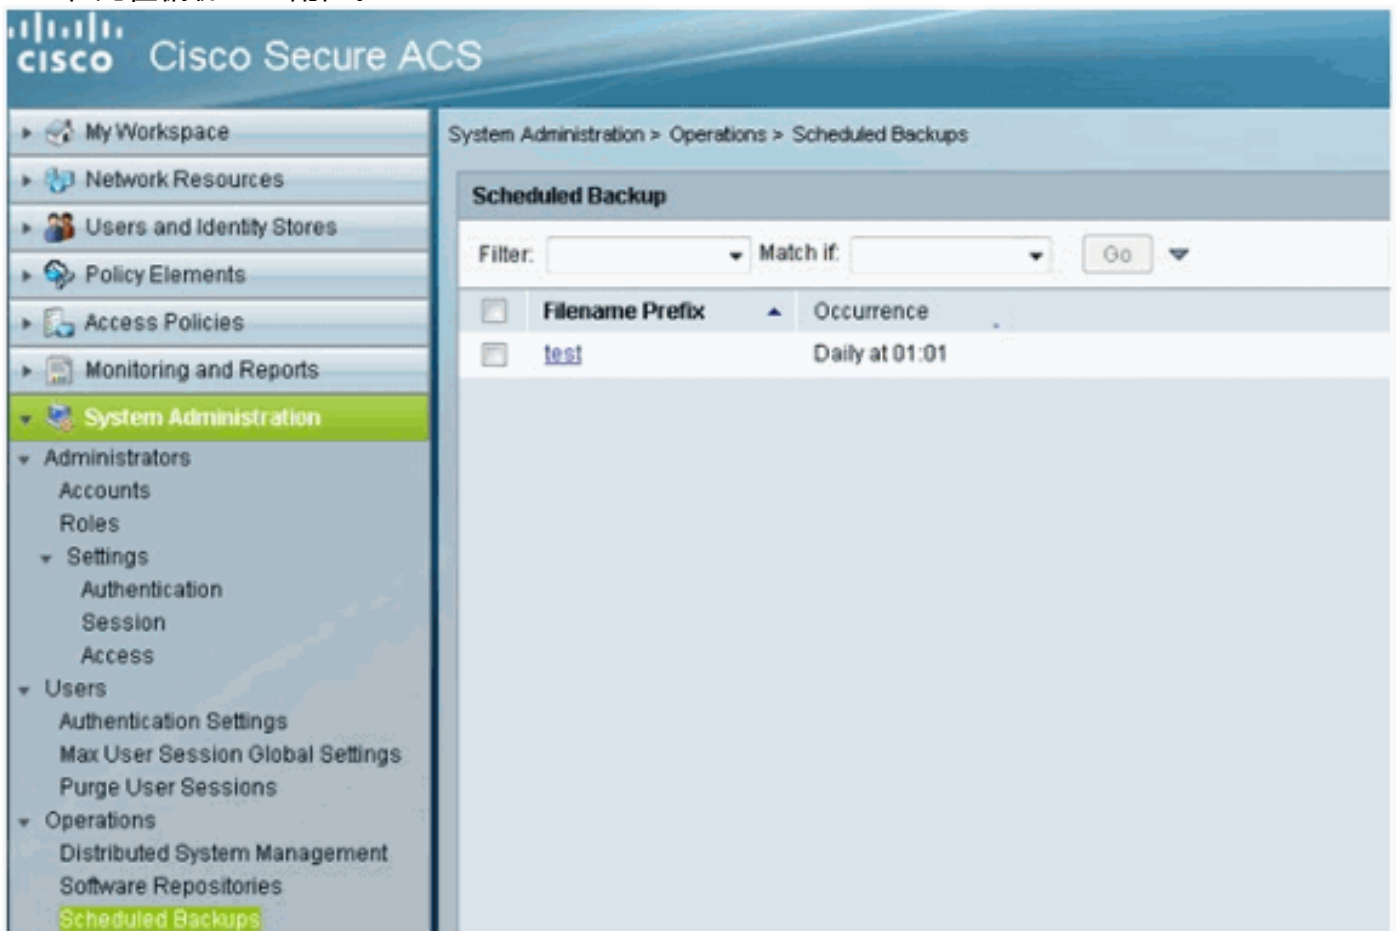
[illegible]

cisco Cisco Secure ACS

My Workspace
Network Resources
Users and Identity Stores
Policy Elements
Access Policies
Monitoring and Reports
System Administration
Administrators
Accounts
Roles
Settings
Authentication
Session
Access
Users
Authentication Settings
Max User Session Global Settings
Purge User Sessions
Operations
Distributed System Management
Software Repositories
Scheduled Backups

System Administration > Operations > Scheduled Backups

Scheduled Backup

Filter: Match if: Go

| | Filename Prefix | Occurrence |
|---|---|---|
| | test | Daily at 01:01 |